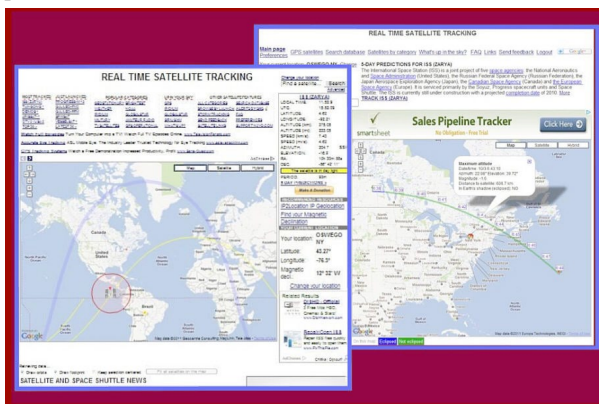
REAL TIME SATELLITE TRACKING

Main page UPS satellites Search database Satellites by category What's up in the sky? FAQ Links Send feedback Logout

5-DAY PREDICTIONS FOR ISS (ZARYA)

The International Space Station (ISS) is a joint project of five space agencies: the National Aeronautics and Space Administration (United States), the Russian Federal Space Agency (Russian Federation), the Japan Aerospace Exploration Agency (Japan), the Canadian Space Agency (Canada) and the European Space Agency (Europe). It is serviced primarily by the Soyuz, Progress spacecraft units and Space Shuttle. The ISS is currently still under construction with a projected completion date of 2010. More

TRACK ISS (ZARYA)

smartsheet

Sales Pipeline Tracker

No Obligation - Free Trial

Click Here

Map Satellite Hybrid

Maximum altitude

REAL TIME SATELLITE TRACKING

Change your location

Search

ISS (ZARYA)

LOCAL TIME
UTC
LATITUDE
LONGITUDE
ALTITUDE [km]
ALTITUDE [mi]
SPEED [km/s]
SPEED [mi/s]
AZIMUTH
ELEVATION
RA
DEC

The satellite is in day light

PERIOD

5-DAY PREDICTIONS

Make A Donation

IPLocation IP Geolocation

Find your Magnetic Declination

Your location: OSWEGO NY

Latitude: 43.27°

Longitude: -76.5°

Magnetic decl.: 12° 32' W

Change your location

Map Satellite Hybrid

Google

SATELLITE AND SPACE SHUTTLE NEWS